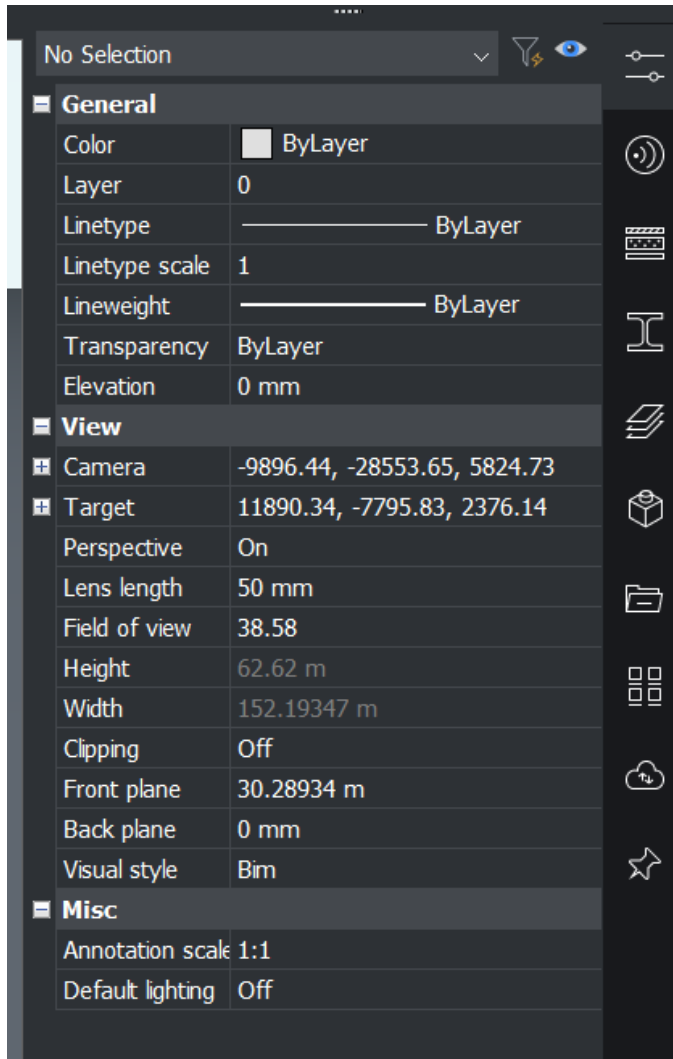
No Selection

General

| | |
|---|---|
| Color | ByLayer |
| Layer | 0 |
| Linetype | ByLayer |
| Linetype scale | 1 |
| Lineweight | ByLayer |
| Transparency | ByLayer |
| Elevation | 0 mm |

View

| | |
|---|---|
| Camera | -9896.44, -28553.65, 5824.73 |
| Target | 11890.34, -7795.83, 2376.14 |
| Perspective | On |
| Lens length | 50 mm |
| Field of view | 38.58 |
| Height | 62.62 m |
| Width | 152.19347 m |
| Clipping | Off |
| Front plane | 30.28934 m |
| Back plane | 0 mm |
| Visual style | Bim |

Misc

| | |
|---|---|
| Annotation scale | 1:1 |
| Default lighting | Off |